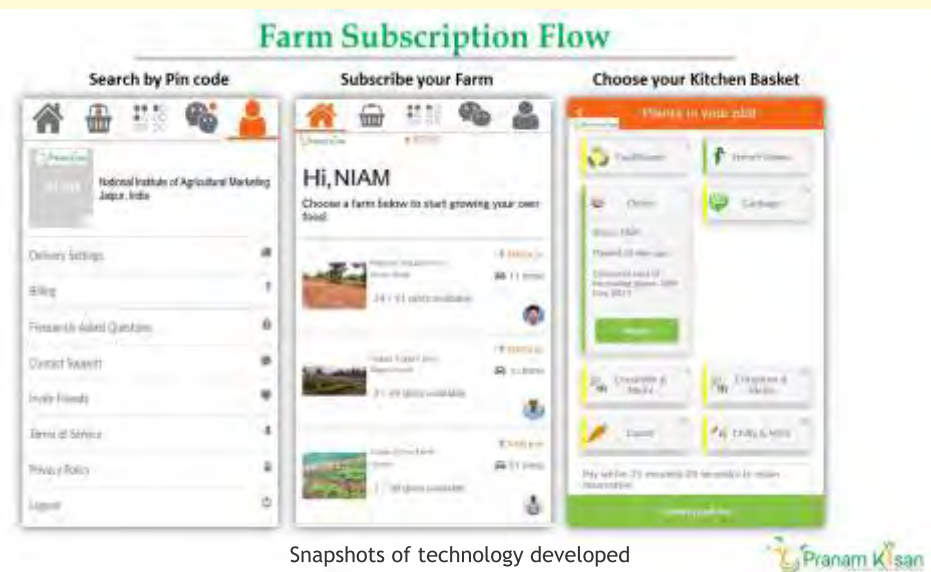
Farm Subscription Flow

Search by Pin code

National Institute of Agricultural Marketing Jaipur, India

Delivery Settings

Billing

Frequently Asked Questions

Contact Support

Invite Friends

Terms of Service

Privacy Policy

Logout

Subscribe your Farm

Hi, NIAM

Choose a farm below to start growing your own food.

24 / 51 plots available

31 / 39 plots available

Choose your Kitchen Basket

Plants in your plot

Cauliflower

Cabbage

Carrot

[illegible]